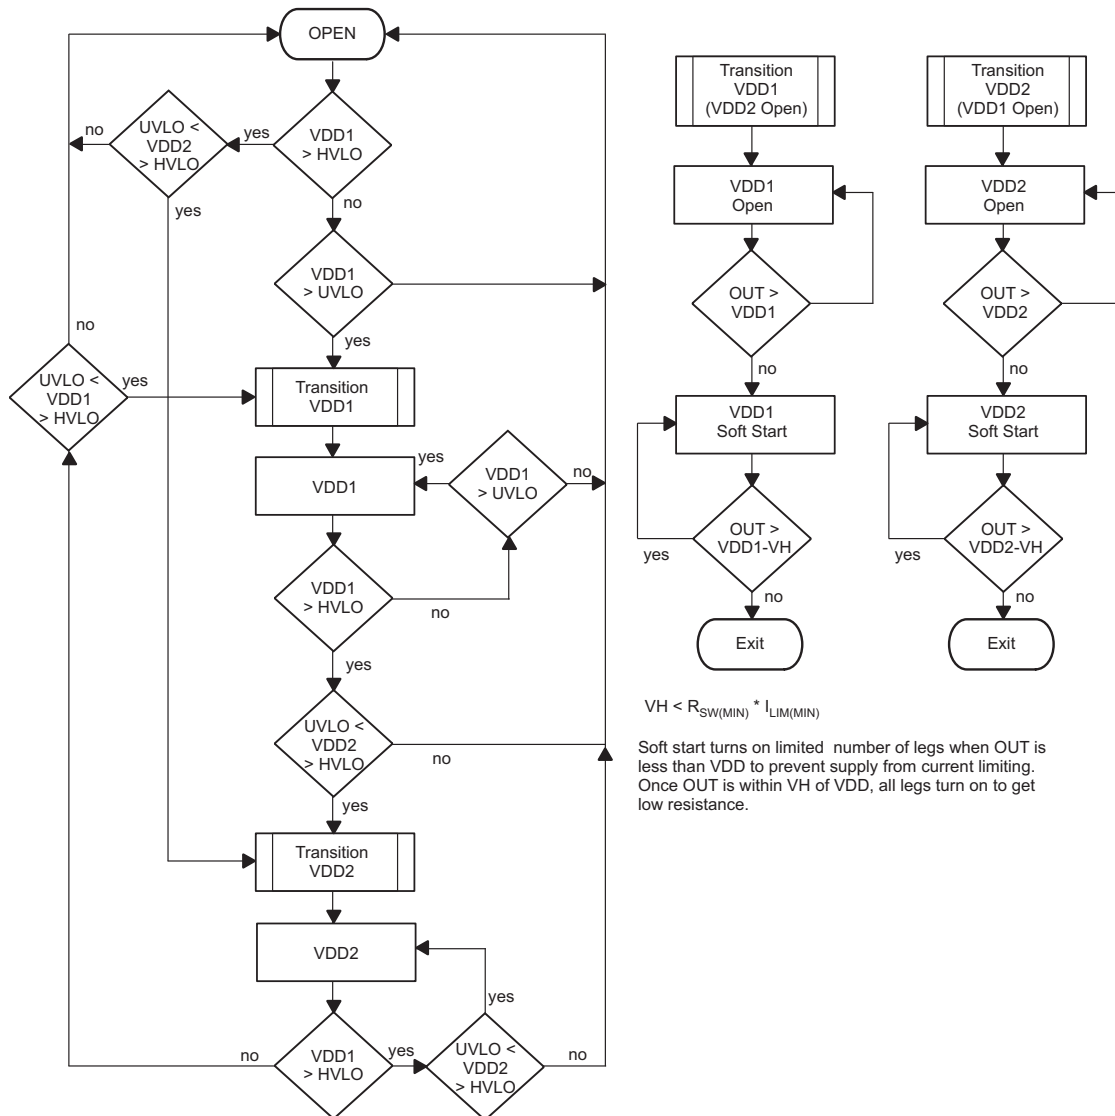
OPEN

no

UVLO < VDD2 > HVLO

yes

VDD1 > HVLO

yes

no

VDD1 > UVLO

yes

no

UVLO < VDD1 > HVLO

yes

Transition VDD1

yes

VDD1

VDD1 > UVLO

no

VDD1 > HVLO

no

yes

UVLO < VDD2 > HVLO

no

yes

Transition VDD2

VDD2

yes

no

VDD1 > HVLO

yes

UVLO < VDD2 > HVLO

no

Transition VDD1 (VDD2 Open)

VDD1 Open

OUT > VDD1

no

VDD1 Soft Start

yes

OUT > VDD1-VH

no

Exit

Transition VDD2 (VDD1 Open)

VDD2 Open

OUT > VDD2

no

VDD2 Soft Start

yes

OUT > VDD2-VH

no

Exit

VH < $R_{SW(MIN)}$ * $I_{LIM(MIN)}$

Soft start turns on limited number of legs when OUT is less than VDD to prevent supply from current limiting. Once OUT is within VH of VDD, all legs turn on to get low resistance.